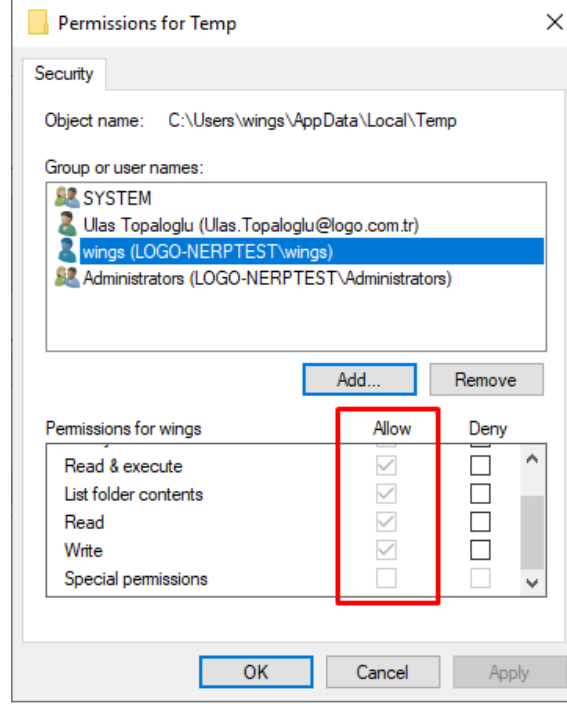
Permissions for Temp

Security

Object name: C:\Users\wings\AppData\Local\Temp

Group or user names:

SYSTEM
Ulas Topaloglu (Ulas.Topaloglu@logo.com.tr)
wings (LOGO-NERPTEST\wings)
Administrators (LOGO-NERPTEST\Administrators)

Add...
Remove

| Permissions for wings | Allow | Deny |
|---|---|---|
| Read & execute | ☑ | ☐ |
| List folder contents | ☑ | ☐ |
| Read | ☑ | ☐ |
| Write | ☑ | ☐ |
| Special permissions | ☐ | ☐ |

OK
Cancel
Apply